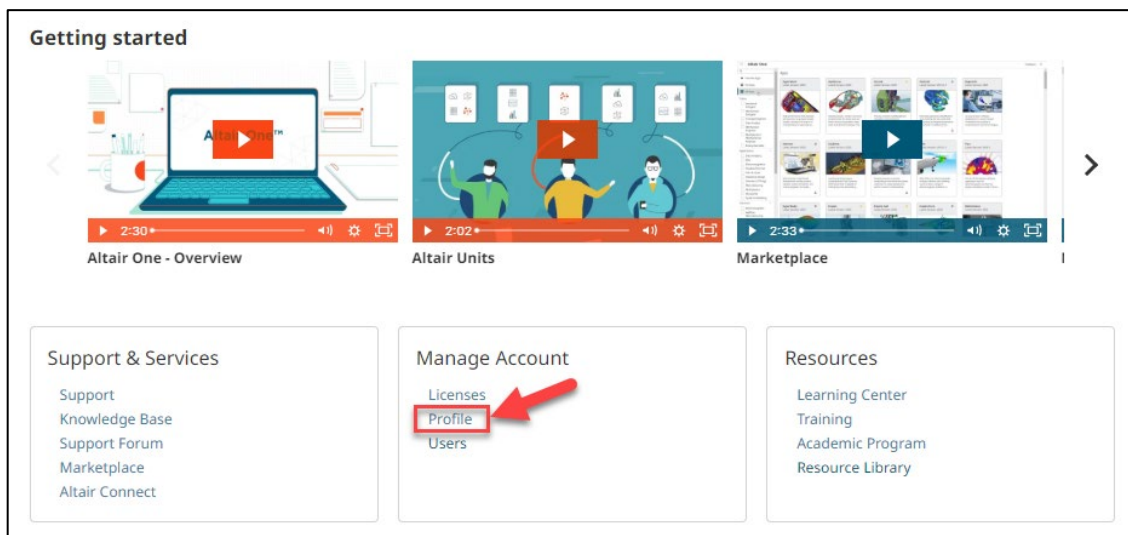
Getting started

Altair One™

2:30

Altair One - Overview

2:02

Altair Units

2:33

Marketplace

Support & Services

Support
Knowledge Base
Support Forum
Marketplace
Altair Connect

Manage Account

Licenses
Profile
Users

Resources

Learning Center
Training
Academic Program
Resource Library